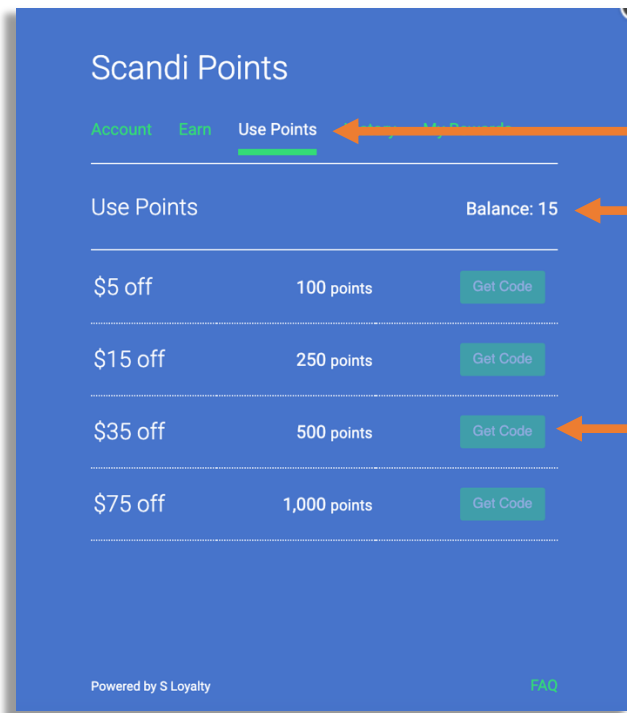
Scandi Points

Account Earn Use Points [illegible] My Rewards

Use Points Balance: 15

$5 off 100 points Get Code

$15 off 250 points Get Code

$35 off 500 points Get Code

$75 off 1,000 points Get Code

Powered by S Loyalty FAQ